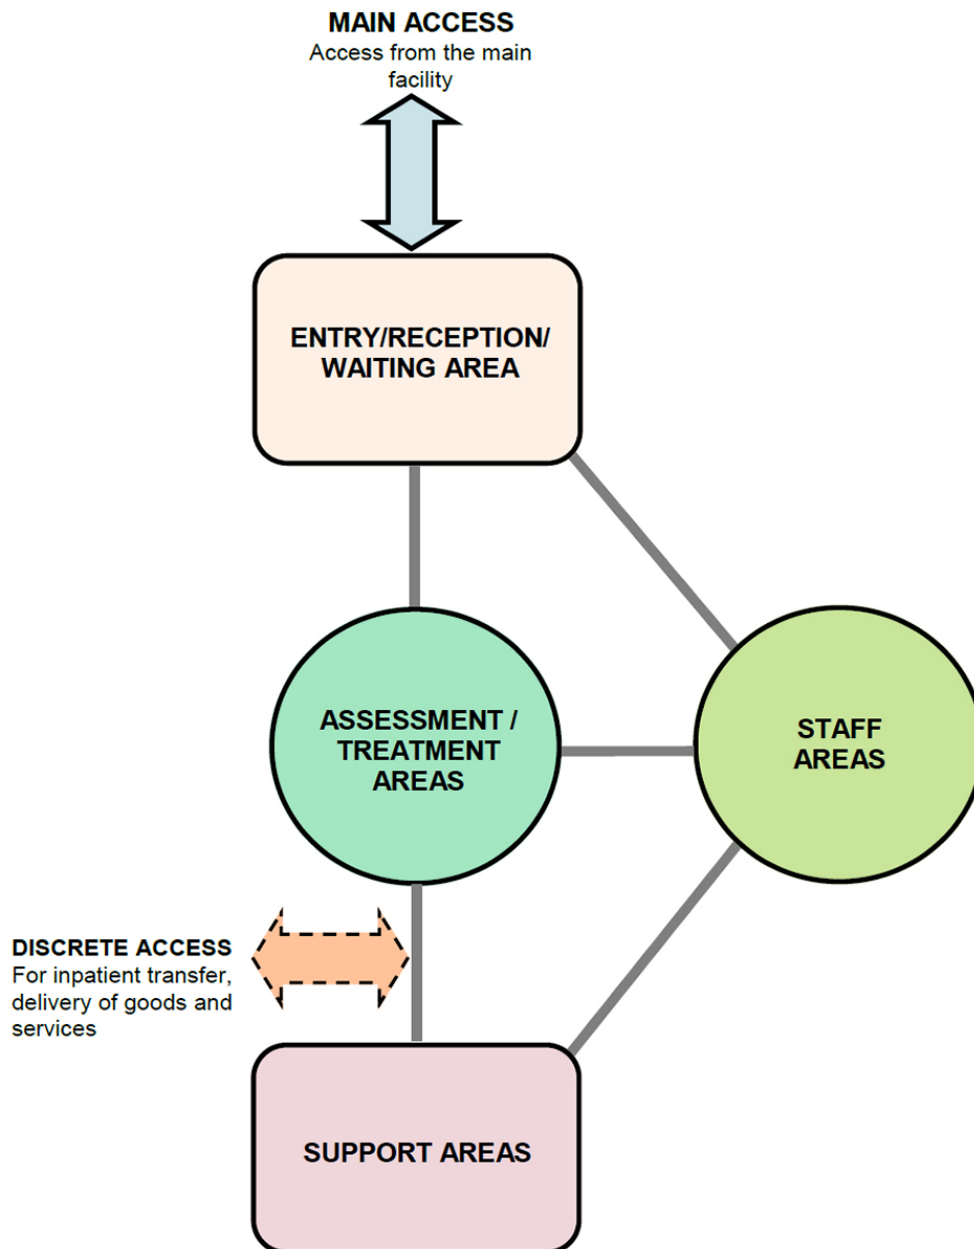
MAIN ACCESS
Access from the main facility

ENTRY/RECEPTION/ WAITING AREA

ASSESSMENT / TREATMENT AREAS

STAFF AREAS

DISCRETE ACCESS
For inpatient transfer, delivery of goods and services

SUPPORT AREAS